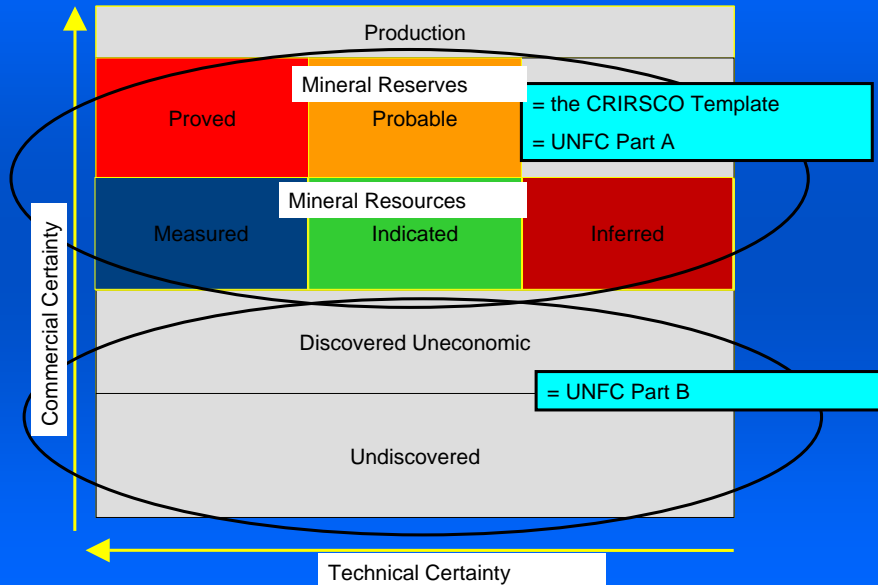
Production

Mineral Reserves

Proved

Probable

= the CRIRSCO Template

= UNFC Part A

Mineral Resources

Measured

Indicated

Inferred

Commercial Certainty

Discovered Uneconomic

= UNFC Part B

Undiscovered

Technical Certainty